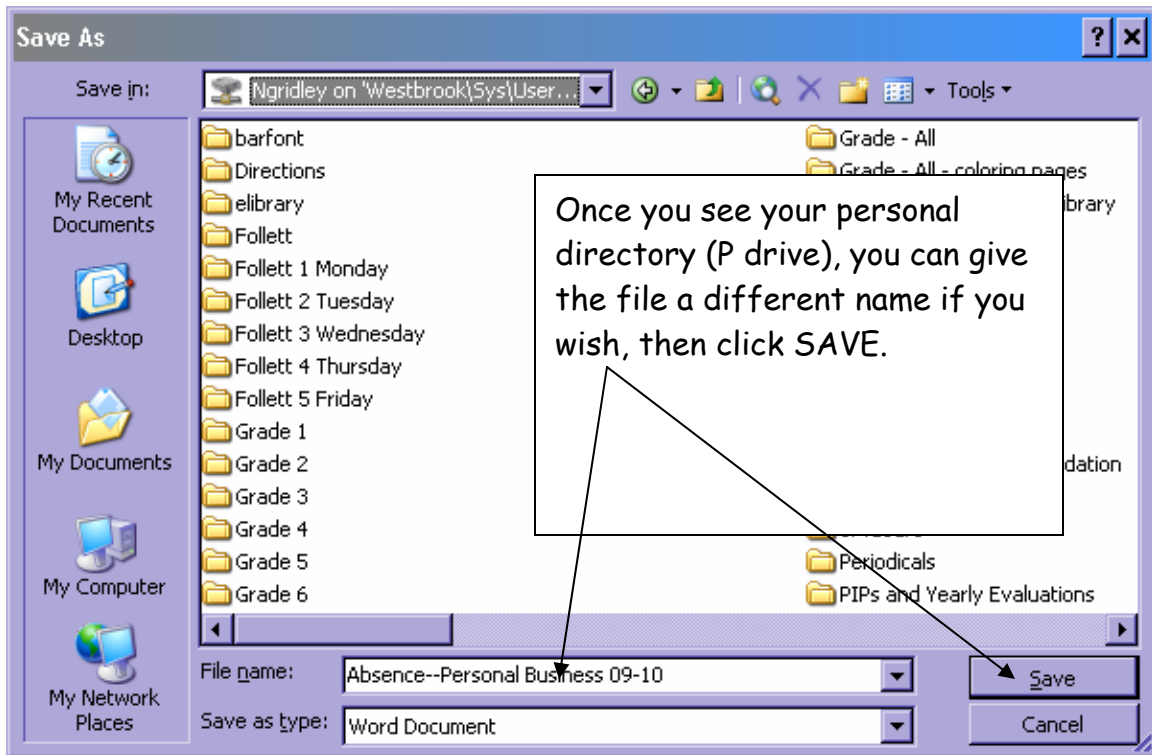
Save As

? ×

Save in: Ngridley on 'Westbrook\Sys\User...

Tools

My Recent Documents

Desktop

My Documents

My Computer

My Network Places

barfont
Directions
elibrary
Follett
Follett 1 Monday
Follett 2 Tuesday
Follett 3 Wednesday
Follett 4 Thursday
Follett 5 Friday
Grade 1
Grade 2
Grade 3
Grade 4
Grade 5
Grade 6

Grade - All
Grade - All - coloring pages
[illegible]ibrary
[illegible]dation
Periodicals
PIPs and Yearly Evaluations

Once you see your personal directory (P drive), you can give the file a different name if you wish, then click SAVE.

File name: Absence--Personal Business 09-10

Save as type: Word Document

Save

Cancel